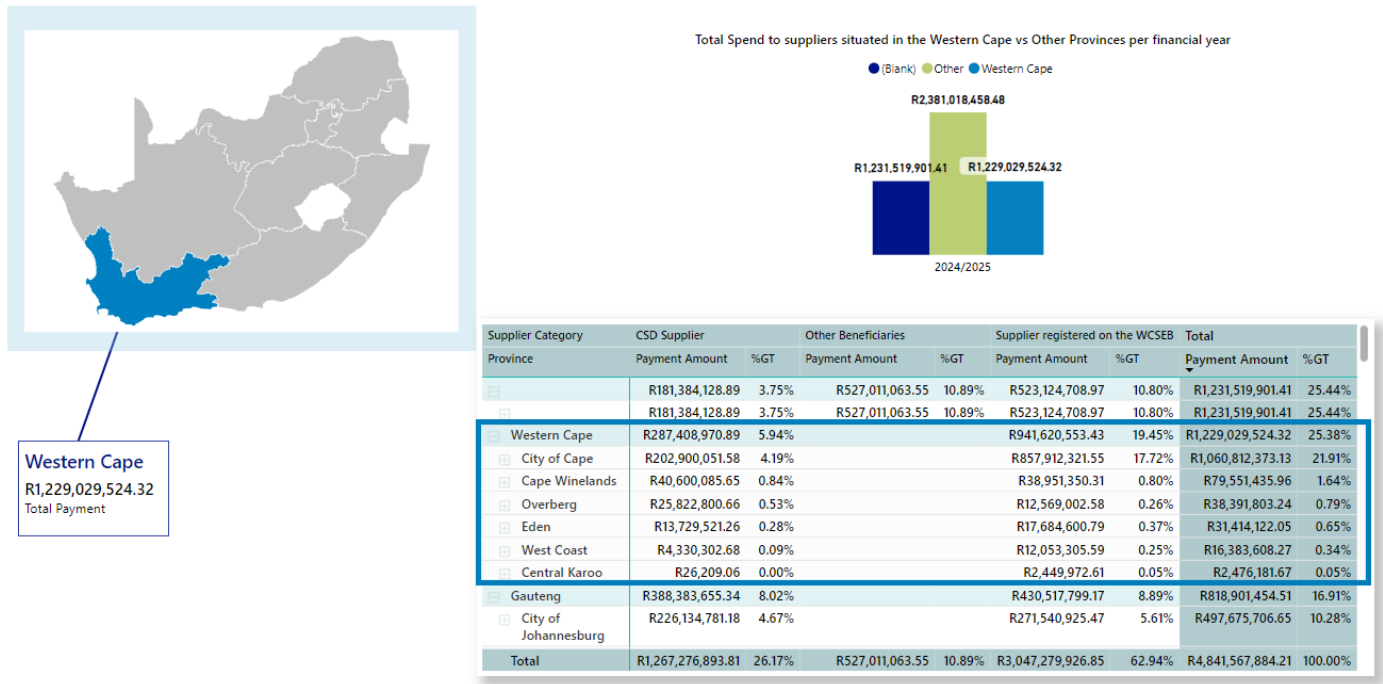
Western Cape
R1,229,029,524.32
Total Payment

Total Spend to suppliers situated in the Western Cape vs Other Provinces per financial year

(Blank) Other Western Cape

R2,381,018,458.48
R1,231,519,901.41
R1,229,029,524.32
2024/2025

| Supplier Category | CSD Supplier | | Other Beneficiaries | | Supplier registered on the WCSEB | | Total | |
|---|---|---|---|---|---|---|---|---|
| Province | Payment Amount | %GT | Payment Amount | %GT | Payment Amount | %GT | Payment Amount | %GT |
| | R181,384,128.89 | 3.75% | R527,011,063.55 | 10.89% | R523,124,708.97 | 10.80% | R1,231,519,901.41 | 25.44% |
| | R181,384,128.89 | 3.75% | R527,011,063.55 | 10.89% | R523,124,708.97 | 10.80% | R1,231,519,901.41 | 25.44% |
| Western Cape | R287,408,970.89 | 5.94% | | | R941,620,553.43 | 19.45% | R1,229,029,524.32 | 25.38% |
| City of Cape | R202,900,051.58 | 4.19% | | | R857,912,321.55 | 17.72% | R1,060,812,373.13 | 21.91% |
| Cape Winelands | R40,600,085.65 | 0.84% | | | R38,951,350.31 | 0.80% | R79,551,435.96 | 1.64% |
| Overberg | R25,822,800.66 | 0.53% | | | R12,569,002.58 | 0.26% | R38,391,803.24 | 0.79% |
| Eden | R13,729,521.26 | 0.28% | | | R17,684,600.79 | 0.37% | R31,414,122.05 | 0.65% |
| West Coast | R4,330,302.68 | 0.09% | | | R12,053,305.59 | 0.25% | R16,383,608.27 | 0.34% |
| Central Karoo | R26,209.06 | 0.00% | | | R2,449,972.61 | 0.05% | R2,476,181.67 | 0.05% |
| Gauteng | R388,383,655.34 | 8.02% | | | R430,517,799.17 | 8.89% | R818,901,454.51 | 16.91% |
| City of Johannesburg | R226,134,781.18 | 4.67% | | | R271,540,925.47 | 5.61% | R497,675,706.65 | 10.28% |
| Total | R1,267,276,893.81 | 26.17% | R527,011,063.55 | 10.89% | R3,047,279,926.85 | 62.94% | R4,841,567,884.21 | 100.00% |